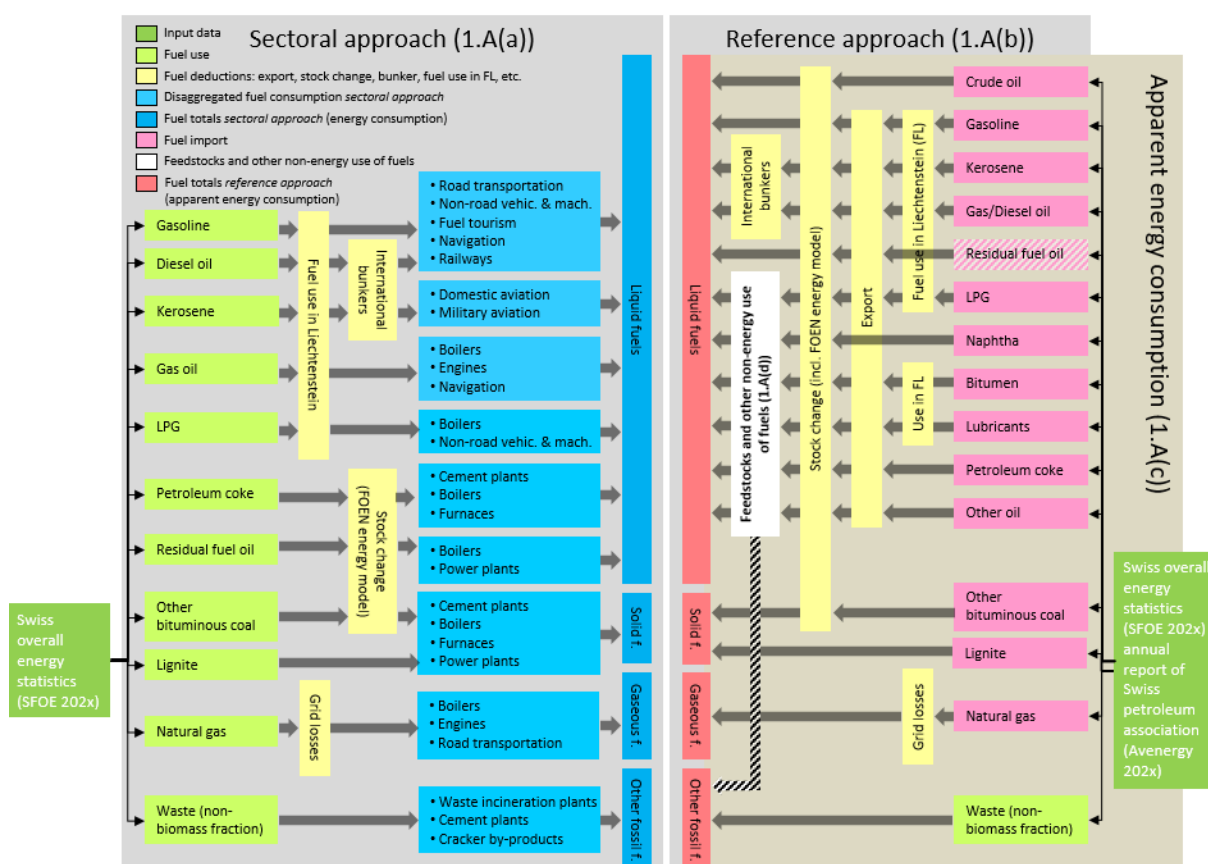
Input data
Fuel use
Fuel deductions: export, stock change, bunker, fuel use in FL, etc.
Disaggregated fuel consumption sectoral approach
Fuel totals sectoral approach (energy consumption)
Fuel import
Feedstocks and other non-energy use of fuels
Fuel totals reference approach (apparent energy consumption)

Sectoral approach (1.A(a))

Swiss overall energy statistics (SFOE 202x)

Gasoline
Diesel oil
Kerosene
Gas oil
LPG
Petroleum coke
Residual fuel oil
Other bituminous coal
Lignite
Natural gas
Waste (non-biomass fraction)

Fuel use in Liechtenstein
International bunkers
Stock change (FOEN energy model)
Grid losses

• Road transportation
• Non-road vehic. & mach.
• Fuel tourism
• Navigation
• Railways

• Domestic aviation
• Military aviation

• Boilers
• Engines
• Navigation

• Boilers
• Non-road vehic. & mach.

• Cement plants
• Boilers
• Furnaces

• Boilers
• Power plants

• Cement plants
• Boilers
• Furnaces
• Power plants

• Boilers
• Engines
• Road transportation

• Waste incineration plants
• Cement plants
• Cracker by-products

Liquid fuels
Solid f.
Gaseous f.
Other fossil f.

Reference approach (1.A(b))

Liquid fuels
Solid f.
Gaseous f.
Other fossil f.

International bunkers
Feedstocks and other non-energy use of fuels (1.A(d))
Stock change (incl. FOEN energy model)
Export
Fuel use in Liechtenstein (FL)
Use in FL
Grid losses

Crude oil
Gasoline
Kerosene
Gas/Diesel oil
Residual fuel oil
LPG
Naphtha
Bitumen
Lubricants
Petroleum coke
Other oil
Other bituminous coal
Lignite
Natural gas
Waste (non-biomass fraction)

Apparent energy consumption (1.A(c))

Swiss overall energy statistics (SFOE 202x) annual report of Swiss petroleum association (Avenergy 202x)